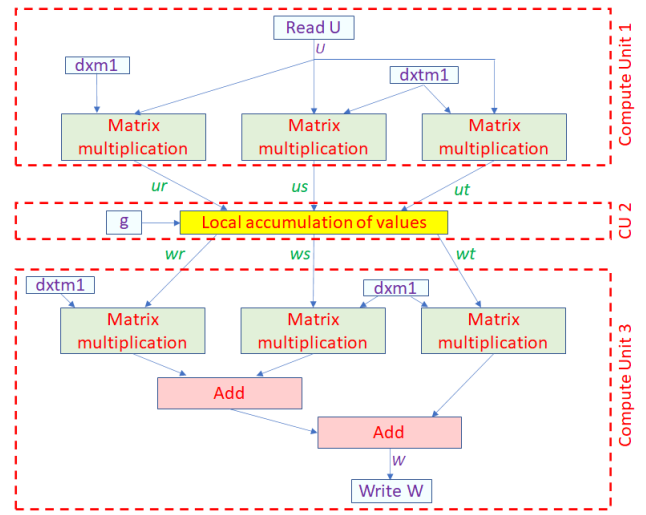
Compute Unit 1

Read U

U

dxm1

dxtm1

Matrix multiplication

Matrix multiplication

Matrix multiplication

ur

us

ut

CU 2

g

Local accumulation of values

wr

ws

wt

Compute Unit 3

dxtm1

dxm1

Matrix multiplication

Matrix multiplication

Matrix multiplication

Add

Add

W

Write W